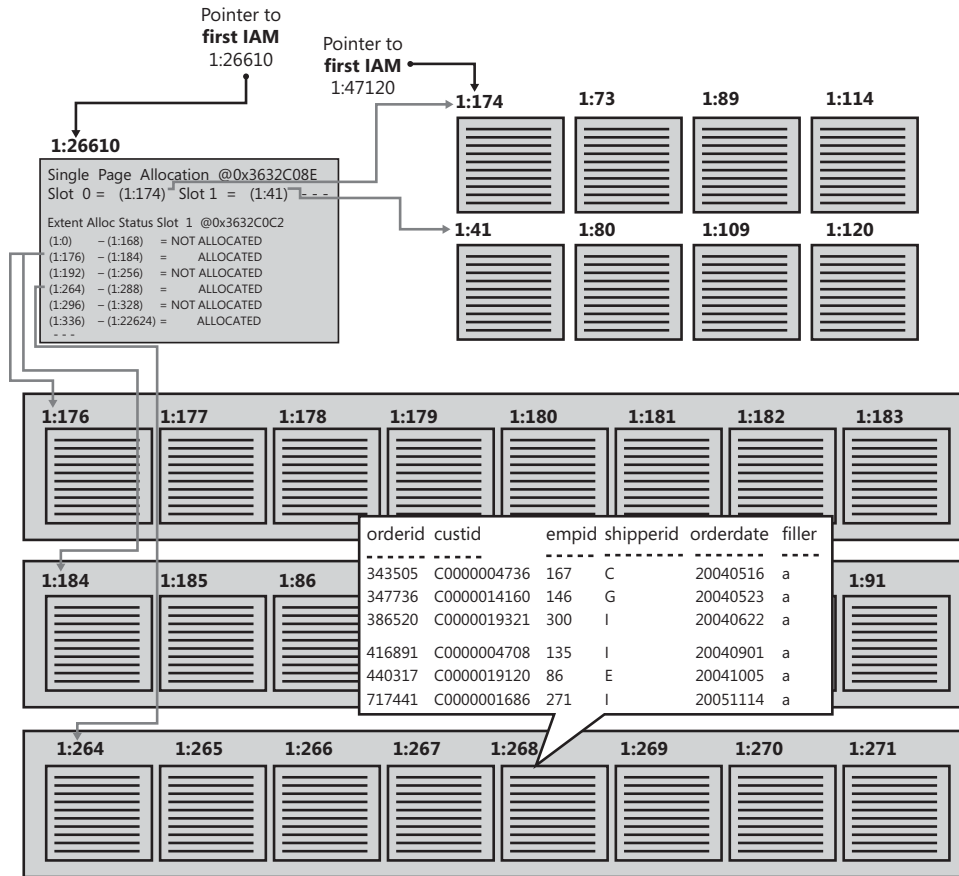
Pointer to
**first IAM**
1:26610

Pointer to
**first IAM**
1:47120

**1:26610**

Single Page Allocation @0x3632C08E
Slot 0 = (1:174) Slot 1 = (1:41) - - -

Extent Alloc Status Slot 1 @0x3632C0C2
(1:0) – (1:168) = NOT ALLOCATED
(1:176) – (1:184) = ALLOCATED
(1:192) – (1:256) = NOT ALLOCATED
(1:264) – (1:288) = ALLOCATED
(1:296) – (1:328) = NOT ALLOCATED
(1:336) – (1:22624) = ALLOCATED
- - -

**1:174** **1:73** **1:89** **1:114**

**1:41** **1:80** **1:109** **1:120**

**1:176** **1:177** **1:178** **1:179** **1:180** **1:181** **1:182** **1:183**

**1:184** **1:185** **1:86** **1:91**

| orderid | custid | empid | shipperid | orderdate | filler |
|---|---|---|---|---|---|
| 343505 | C0000004736 | 167 | C | 20040516 | a |
| 347736 | C0000014160 | 146 | G | 20040523 | a |
| 386520 | C0000019321 | 300 | I | 20040622 | a |
| 416891 | C0000004708 | 135 | I | 20040901 | a |
| 440317 | C0000019120 | 86 | E | 20041005 | a |
| 717441 | C0000001686 | 271 | I | 20051114 | a |

**1:264** **1:265** **1:266** **1:267** **1:268** **1:269** **1:270** **1:271**